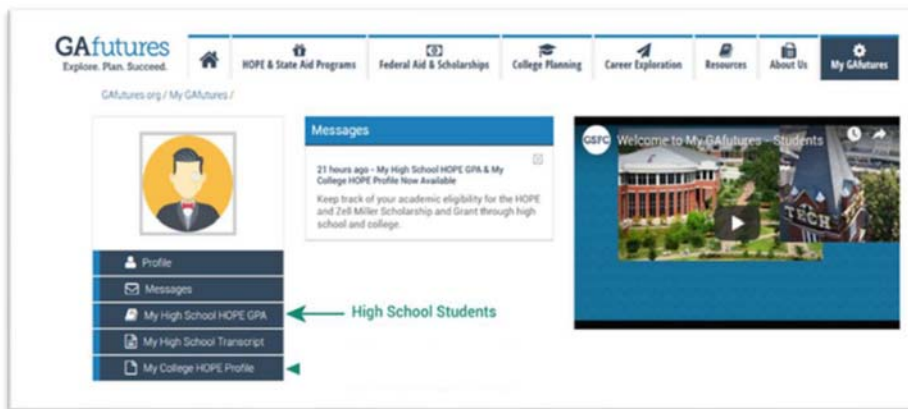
GAfutures
Explore. Plan. Succeed.

HOPE & State Aid Programs
Federal Aid & Scholarships
College Planning
Career Exploration
Resources
About Us
My GAfutures

GAfutures.org / My GAfutures /

Messages

21 hours ago - My High School HOPE GPA & My College HOPE Profile Now Available

Keep track of your academic eligibility for the HOPE and Zell Miller Scholarship and Grant through high school and college.

GSFC Welcome to My GAfutures - Students

TECH

Profile
Messages
My High School HOPE GPA
My High School Transcript
My College HOPE Profile

High School Students